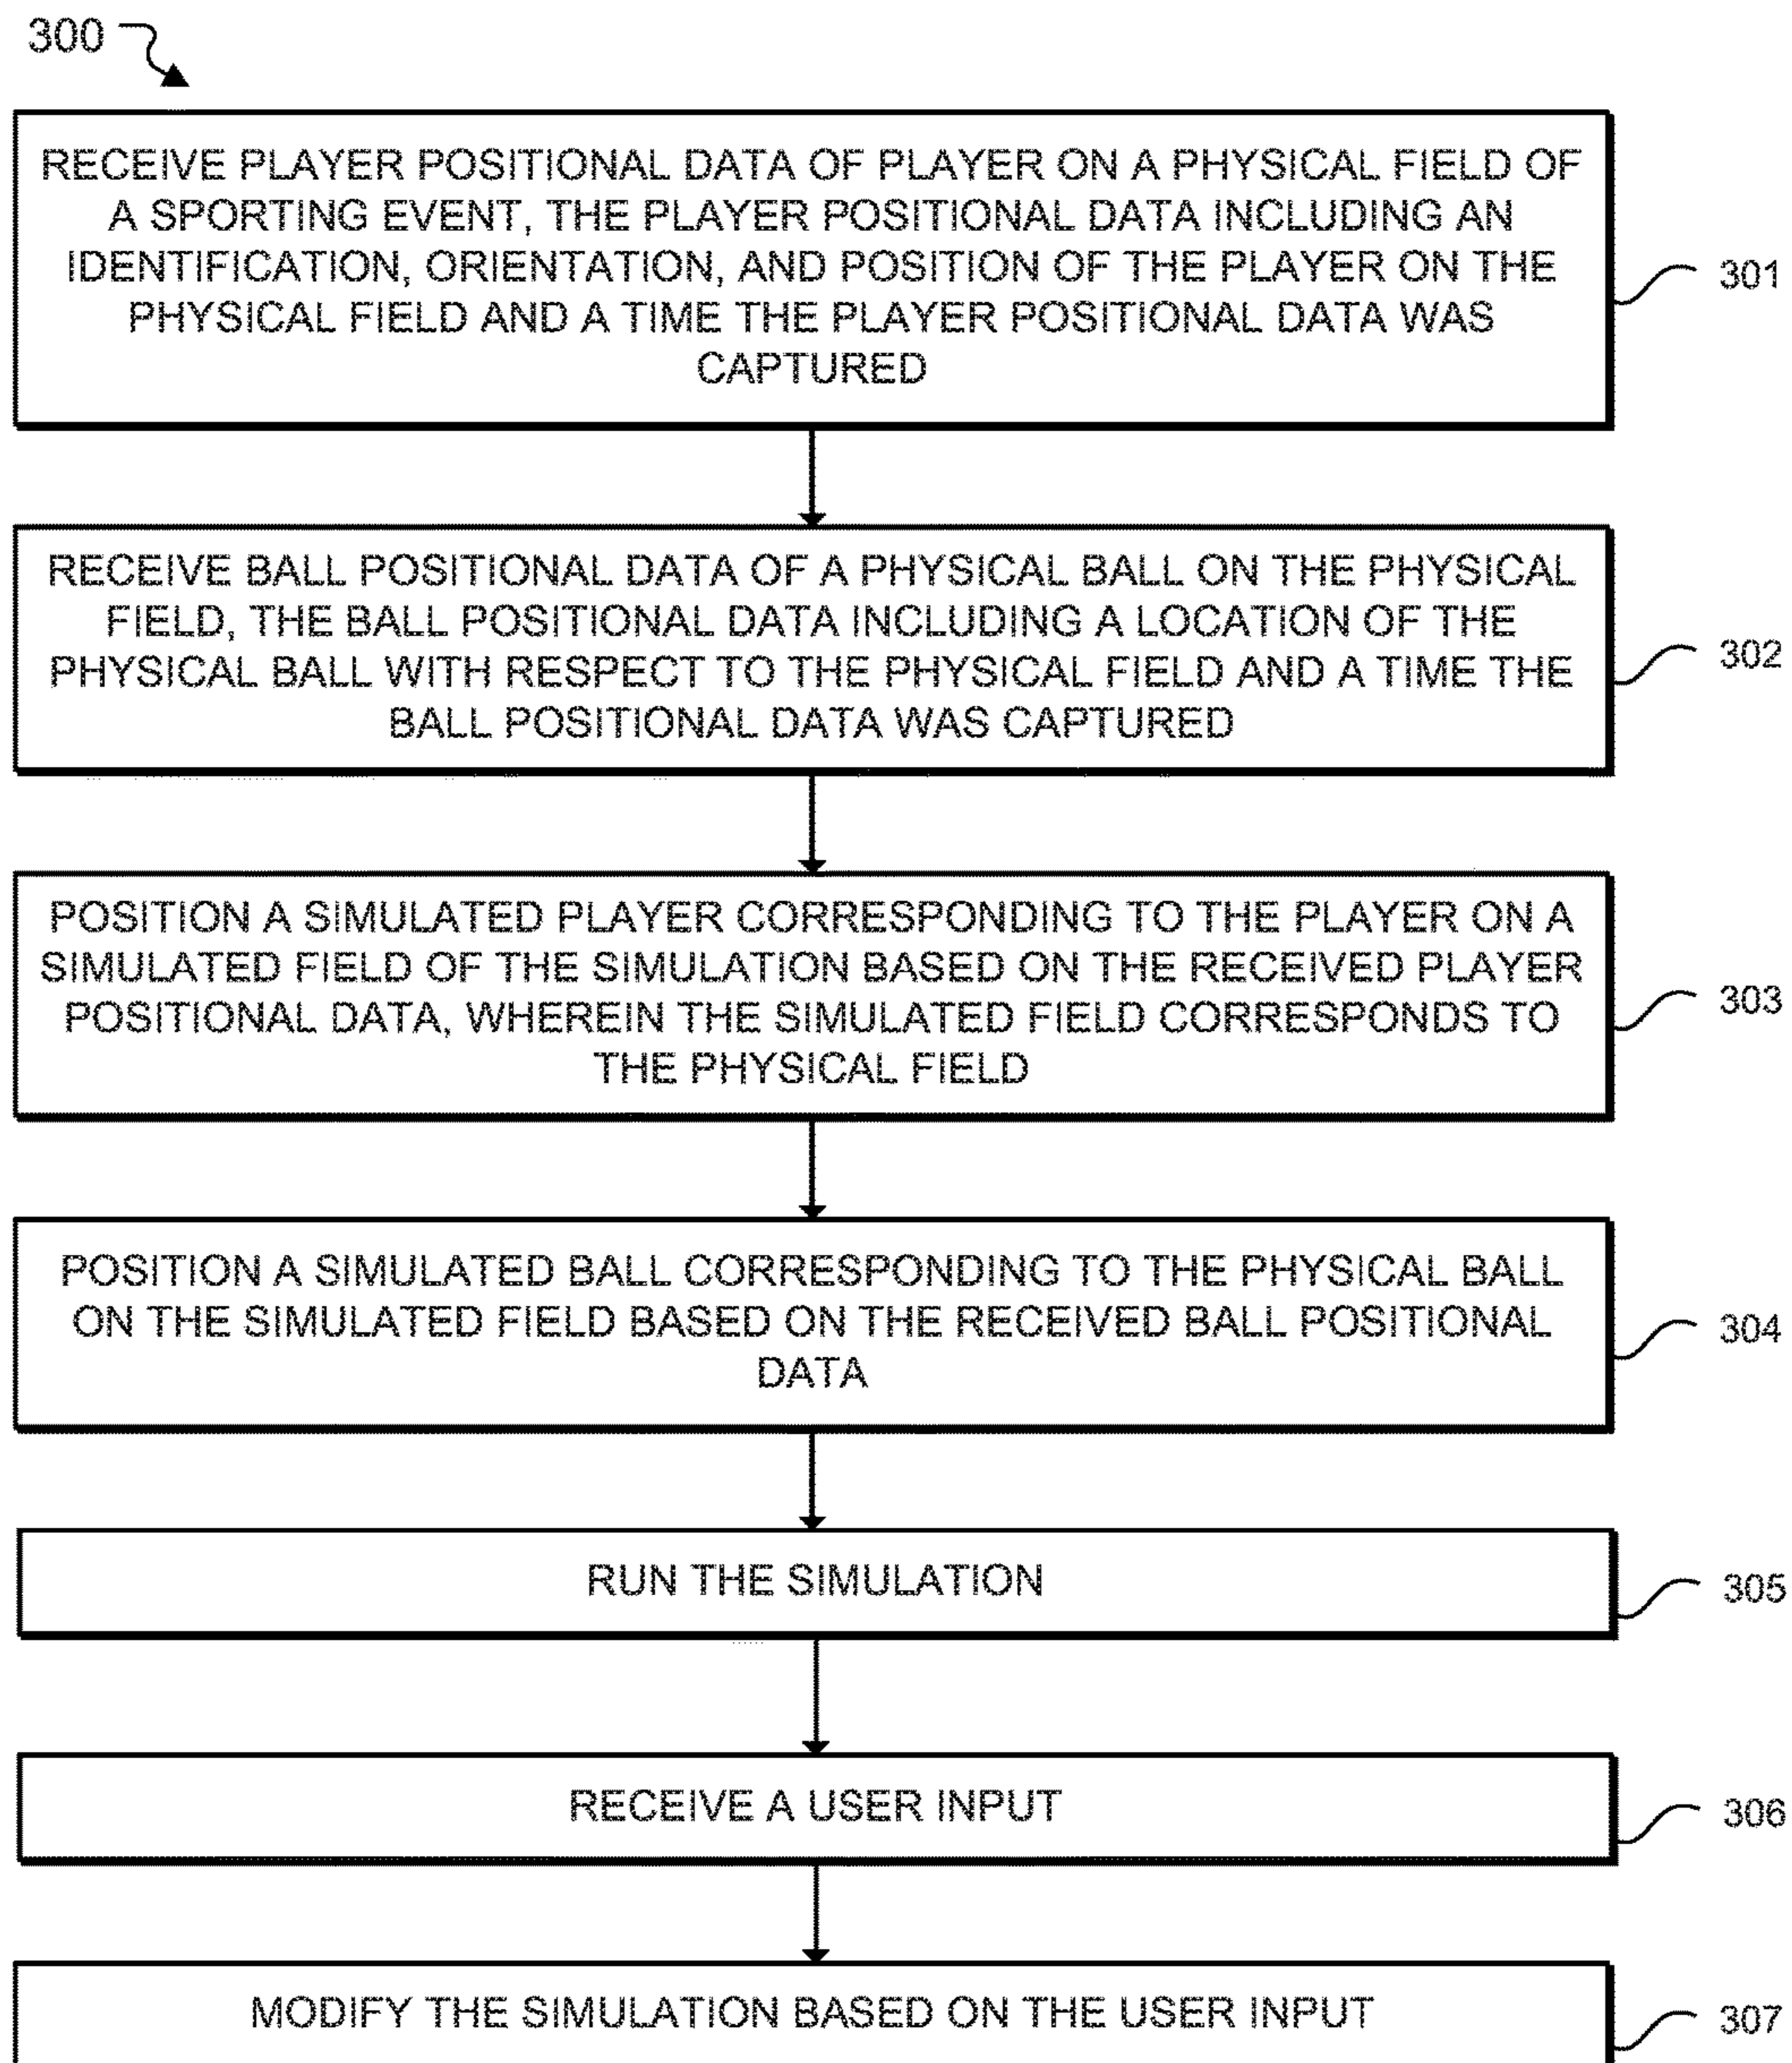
300

RECEIVE PLAYER POSITIONAL DATA OF PLAYER ON A PHYSICAL FIELD OF A SPORTING EVENT, THE PLAYER POSITIONAL DATA INCLUDING AN IDENTIFICATION, ORIENTATION, AND POSITION OF THE PLAYER ON THE PHYSICAL FIELD AND A TIME THE PLAYER POSITIONAL DATA WAS CAPTURED

301

RECEIVE BALL POSITIONAL DATA OF A PHYSICAL BALL ON THE PHYSICAL FIELD, THE BALL POSITIONAL DATA INCLUDING A LOCATION OF THE PHYSICAL BALL WITH RESPECT TO THE PHYSICAL FIELD AND A TIME THE BALL POSITIONAL DATA WAS CAPTURED

302

POSITION A SIMULATED PLAYER CORRESPONDING TO THE PLAYER ON A SIMULATED FIELD OF THE SIMULATION BASED ON THE RECEIVED PLAYER POSITIONAL DATA, WHEREIN THE SIMULATED FIELD CORRESPONDS TO THE PHYSICAL FIELD

303

POSITION A SIMULATED BALL CORRESPONDING TO THE PHYSICAL BALL ON THE SIMULATED FIELD BASED ON THE RECEIVED BALL POSITIONAL DATA

304

RUN THE SIMULATION

305

RECEIVE A USER INPUT

306

MODIFY THE SIMULATION BASED ON THE USER INPUT

307